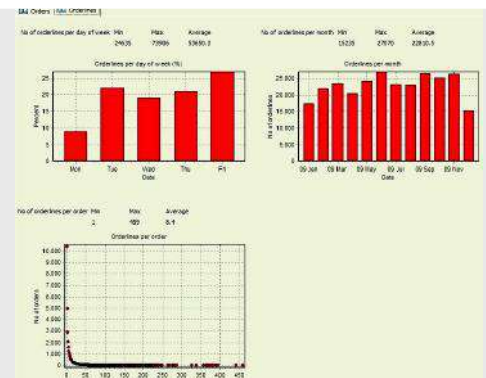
Orders | Orderlines

No of orderlines per day of week Min 24635 Max 73006 Average 53650.2

No of orderlines per month Min 15235 Max 27670 Average 22810.5

Orderlines per day of week (%)

Percent

25
20
15
10
5
0

Mon Tue Wed Thu Fri

Date

Orderlines per month

No of orderlines

25 000
22 500
20 000
17 500
15 000
12 500
10 000
7 500
5 000
2 500
0

09 Jan 09 Mar 09 May 09 Jul 09 Sep 09 Nov

Date

No of orderlines per order Min 1 Max 489 Average 8.4

Orderlines per order

No of orders

10,000
9,000
8,000
7,000
6,000
5,000
4,000
3,000
2,000
1,000
0

0 50 100 150 200 250 300 350 400 450